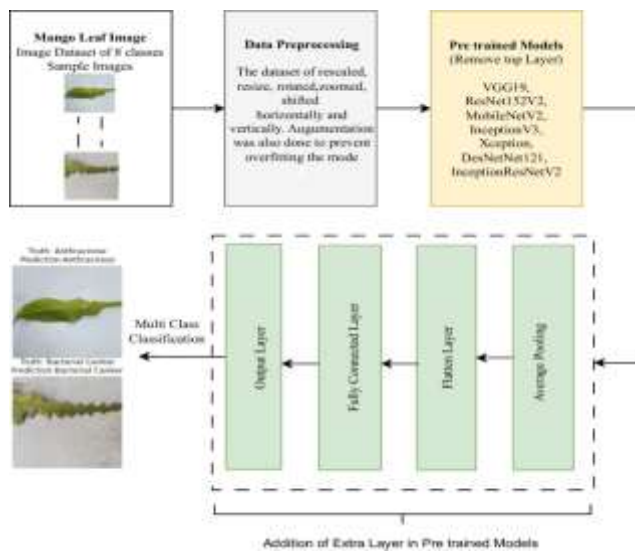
Mango Leaf Image
Image Dataset of 8 classes
Sample Images

Data Preprocessing
The dataset of rescaled, resize, rotated, zoomed, shifted horizontally and vertically. Augmentation was also done to prevent overfitting the mode

Pre trained Models
(Remove top Layer)
VGG19,
ResNet152V2,
MobileNetV2,
InceptionV3,
Xception,
DesNetNet121,
InceptionResNetV2

Truth: Anthracnose
Prediction:Anthracnose

Truth: Bacterial Canker
Prediction:Bacterial Canker

Multi Class Classification

Output Layer

Fully Connected Layer

Flatten Layer

Average Pooling

Addition of Extra Layer in Pre trained Models